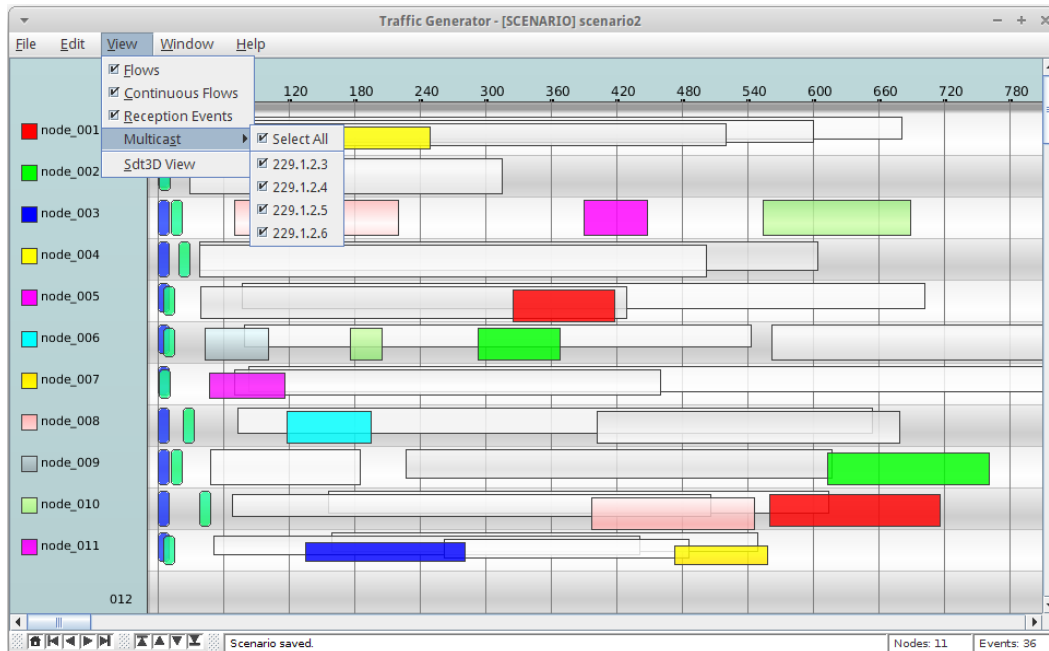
Traffic Generator - [SCENARIO] scenario2

File Edit View Window Help

Flows
Continuous Flows
Reception Events
Multicast
Sdt3D View

Select All
229.1.2.3
229.1.2.4
229.1.2.5
229.1.2.6

120 180 240 300 360 420 480 540 600 660 720 780

node_001
node_002
node_003
node_004
node_005
node_006
node_007
node_008
node_009
node_010
node_011

012

Scenario saved.

Nodes: 11

Events: 36